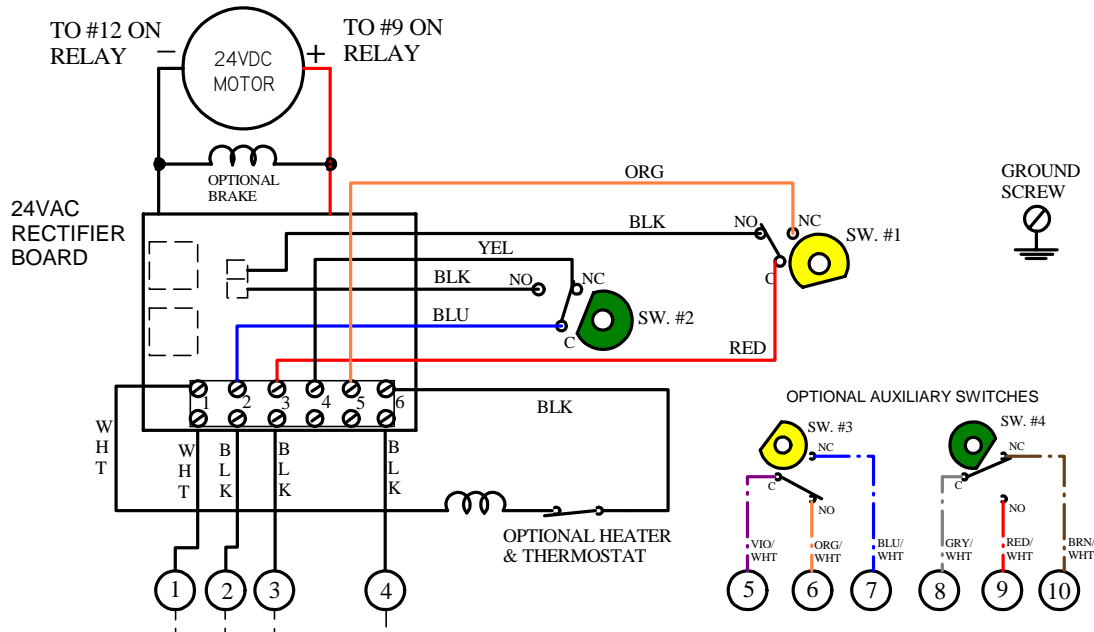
TO #12 ON RELAY

24VDC MOTOR

TO #9 ON RELAY

OPTIONAL BRAKE

24VAC RECTIFIER BOARD

ORG

GROUND SCREW

BLK

NO

NC

SW. #1

YEL

C

BLK

NO

NC

BLU

SW. #2

C

RED

1 2 3 4 5 6

BLK

WHT

WHT

BLK

BLK

BLK

OPTIONAL AUXILIARY SWITCHES

SW. #3

NC

SW. #4

NC

C

C

NO

NO

OPTIONAL HEATER & THERMOSTAT

VIO/ WHT

ORG/ WHT

BLU/ WHT

GRY/ WHT

RED/ WHT

BRN/ WHT

1

2

3

4

5

6

7

8

9

10